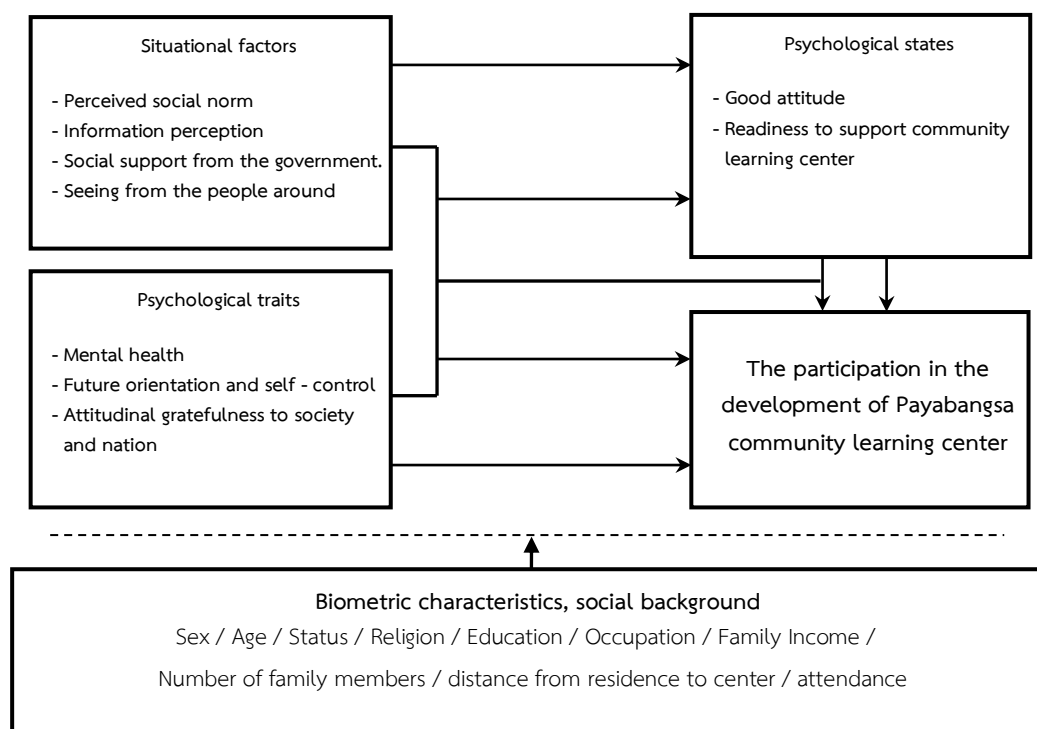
Situational factors

- Perceived social norm
- Information perception
- Social support from the government.
- Seeing from the people around

Psychological states

- Good attitude
- Readiness to support community learning center

Psychological traits

- Mental health
- Future orientation and self - control
- Attitudinal gratefulness to society and nation

The participation in the development of Payabangsa community learning center

Biometric characteristics, social background
Sex / Age / Status / Religion / Education / Occupation / Family Income / Number of family members / distance from residence to center / attendance